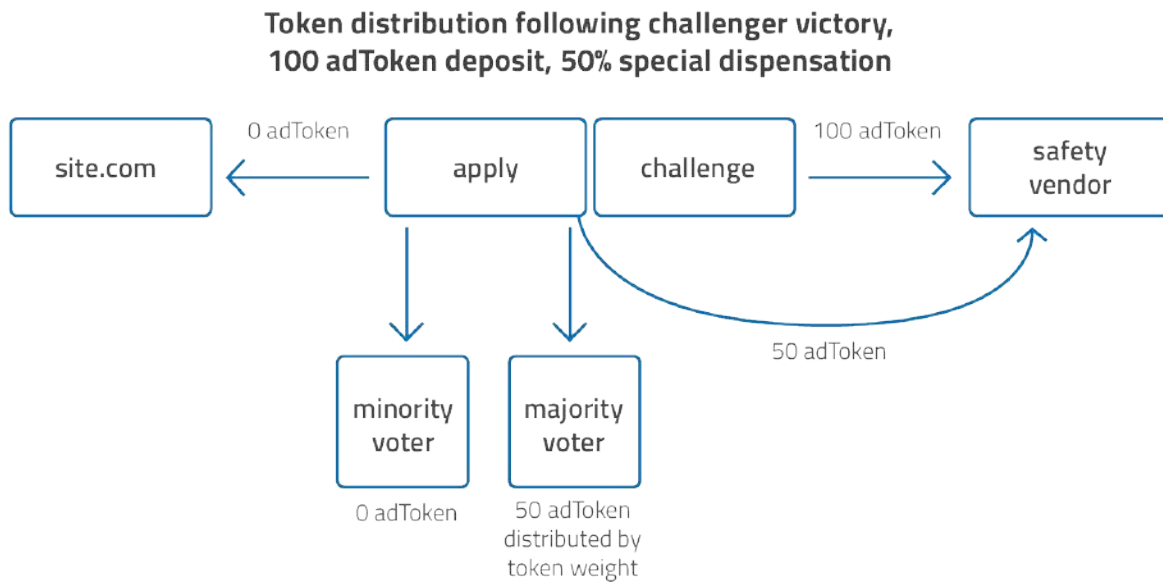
Token distribution following challenger victory, 100 adToken deposit, 50% special dispensation

site.com

0 adToken

apply

challenge

100 adToken

safety vendor

50 adToken

minority voter

0 adToken

majority voter

50 adToken distributed by token weight